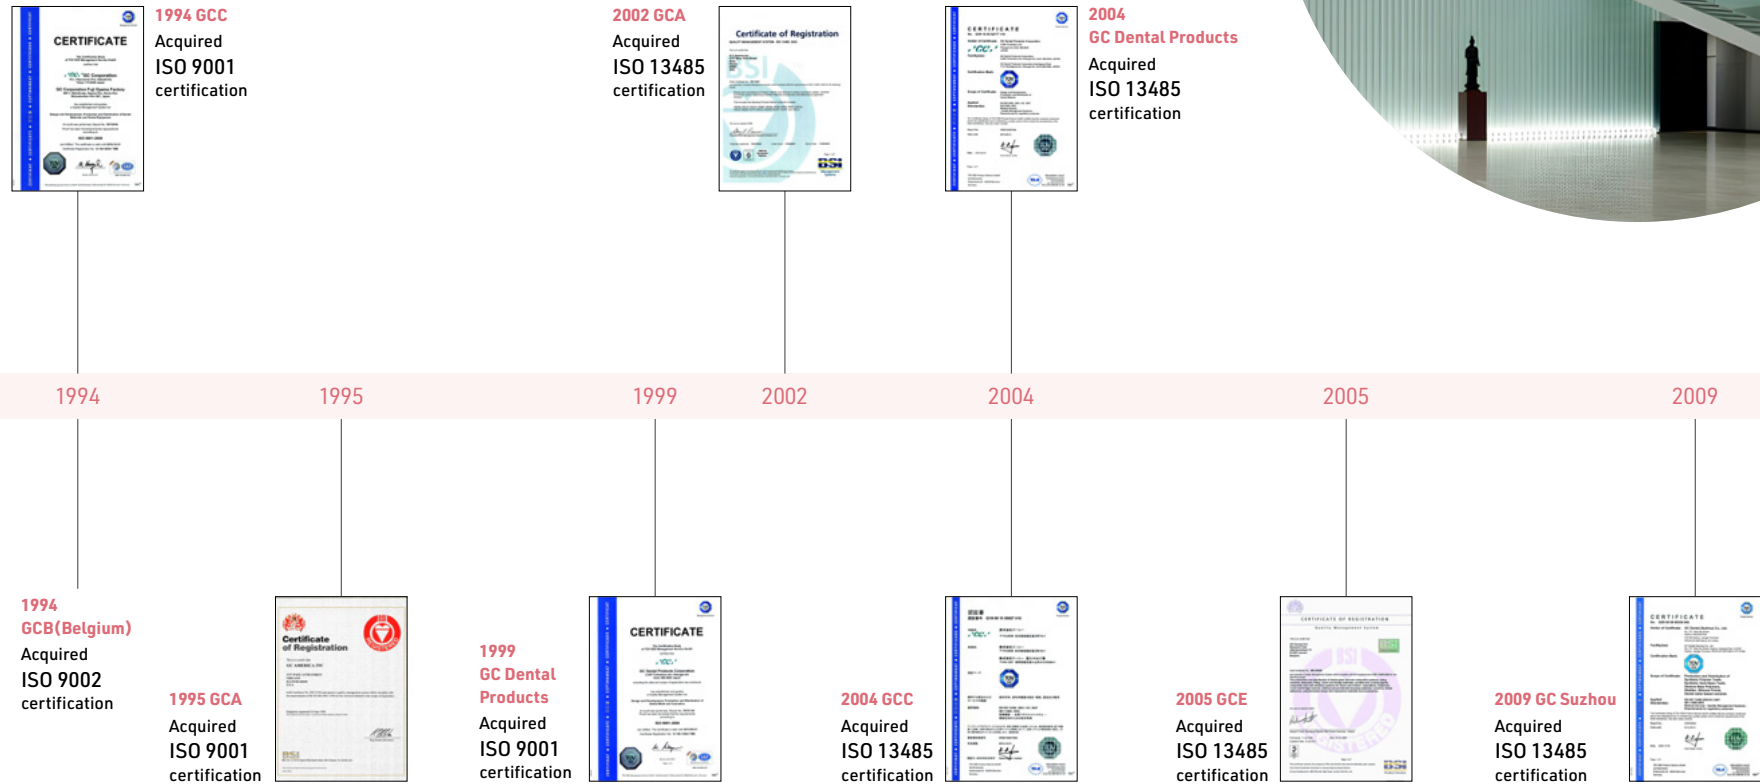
CERTIFICATE

1994 GCC
Acquired
ISO 9001
certification

Certificate of Registration

2002 GCA
Acquired
ISO 13485
certification

CERTIFICATE

2004
GC Dental Products
Acquired
ISO 13485
certification

1994 1995 1999 2002 2004 2005 2009

1994
GCB(Belgium)
Acquired
ISO 9002
certification

Certificate of Registration

1995 GCA
Acquired
ISO 9001
certification

1999
GC Dental Products
Acquired
ISO 9001
certification

CERTIFICATE

2004 GCC
Acquired
ISO 13485
certification

CERTIFICATE OF REGISTRATION

2005 GCE
Acquired
ISO 13485
certification

2009 GC Suzhou
Acquired
ISO 13485
certification

CERTIFICATE